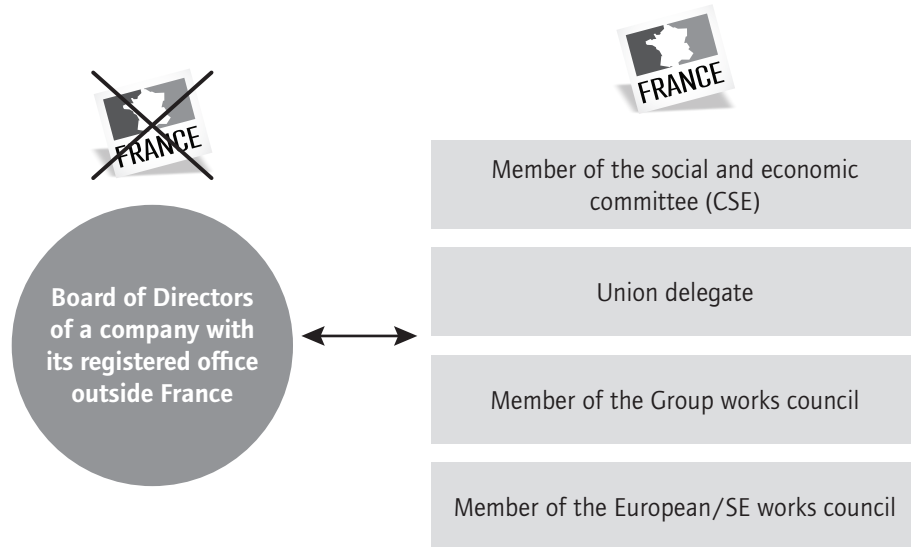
FRANCE

FRANCE

Board of Directors of a company with its registered office outside France

Member of the social and economic committee (CSE)

Union delegate

Member of the Group works council

Member of the European/SE works council